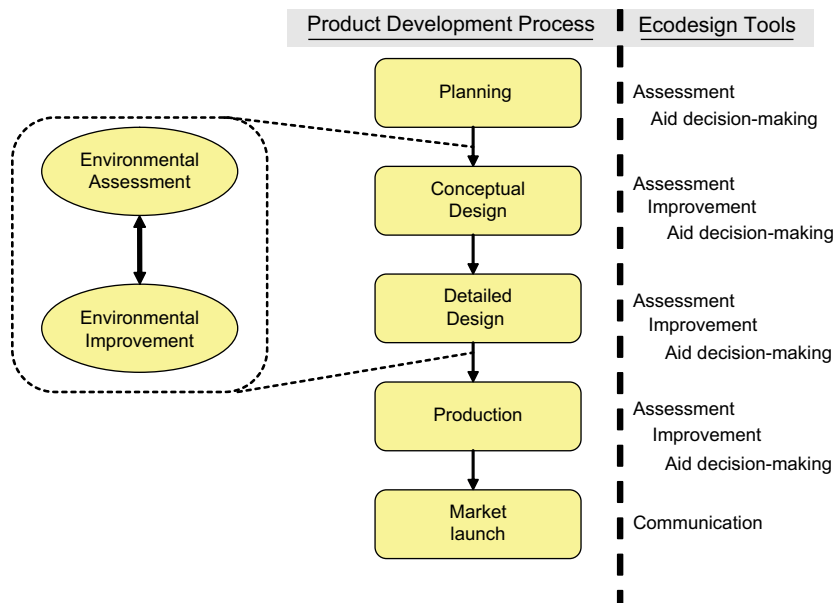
Product Development Process

Ecodesign Tools

Environmental Assessment

Environmental Improvement

Planning

Assessment
Aid decision-making

Conceptual Design

Assessment
Improvement
Aid decision-making

Detailed Design

Assessment
Improvement
Aid decision-making

Production

Assessment
Improvement
Aid decision-making

Market launch

Communication